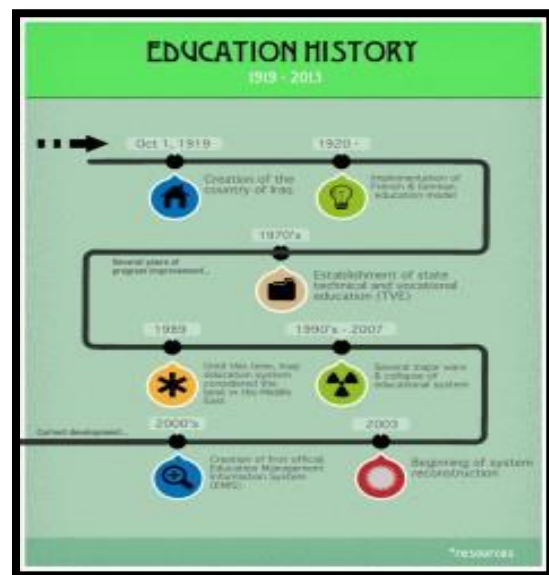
EDUCATION HISTORY
1919 - 2013

Oct 1, 1919
Creation of the country of Iraq

1920 -
Implementation of French & German education model

1970's
Several years of program improvement...
Establishment of state technical and vocational education (TVE)

1989
Until this time, Iraqi education system considered the best in the Middle East

1990's - 2007
Several major wars & collapse of educational system

Current development...

2000's
Creation of first official Education Management Information System (EMIS)

2003
Beginning of system reconstruction

*resources